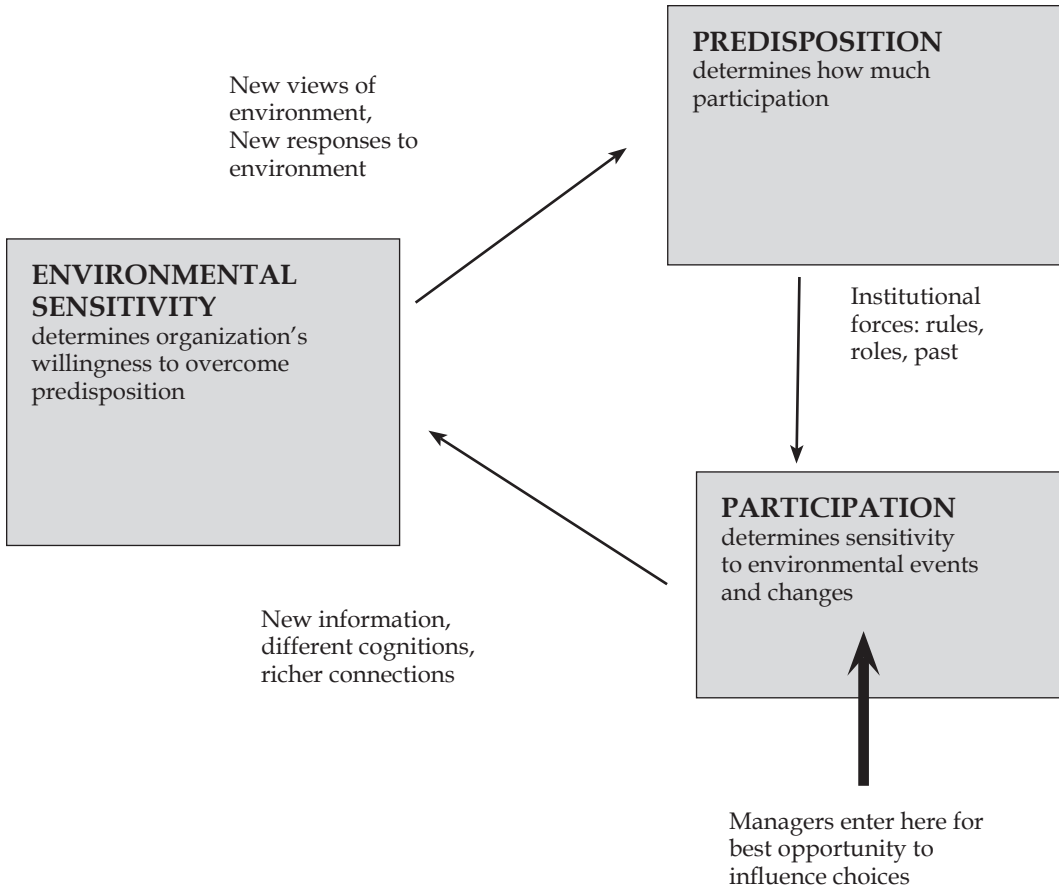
PREDISPOSITION
determines how much participation

New views of environment,
New responses to environment

ENVIRONMENTAL SENSITIVITY
determines organization's willingness to overcome predisposition

Institutional forces: rules, roles, past

PARTICIPATION
determines sensitivity to environmental events and changes

New information, different cognitions, richer connections

Managers enter here for best opportunity to influence choices